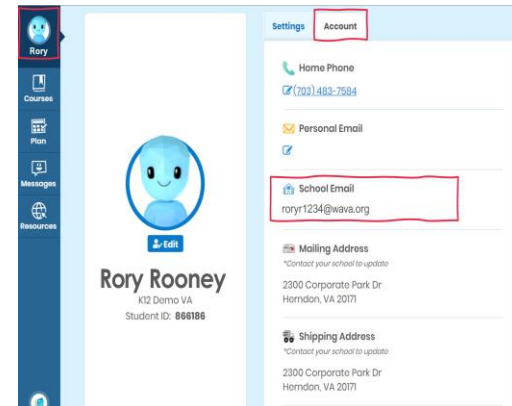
Rory

Courses

Plan

Messages

Resources

Edit

Rory Rooney

K12 Demo VA

Student ID: 866186

Settings

Account

Home Phone

(703) 483-7584

Personal Email

School Email

roryr1234@wava.org

Mailing Address

*Contact your school to update

2300 Corporate Park Dr

Herndon, VA 20171

Shipping Address

*Contact your school to update

2300 Corporate Park Dr

Herndon, VA 20171